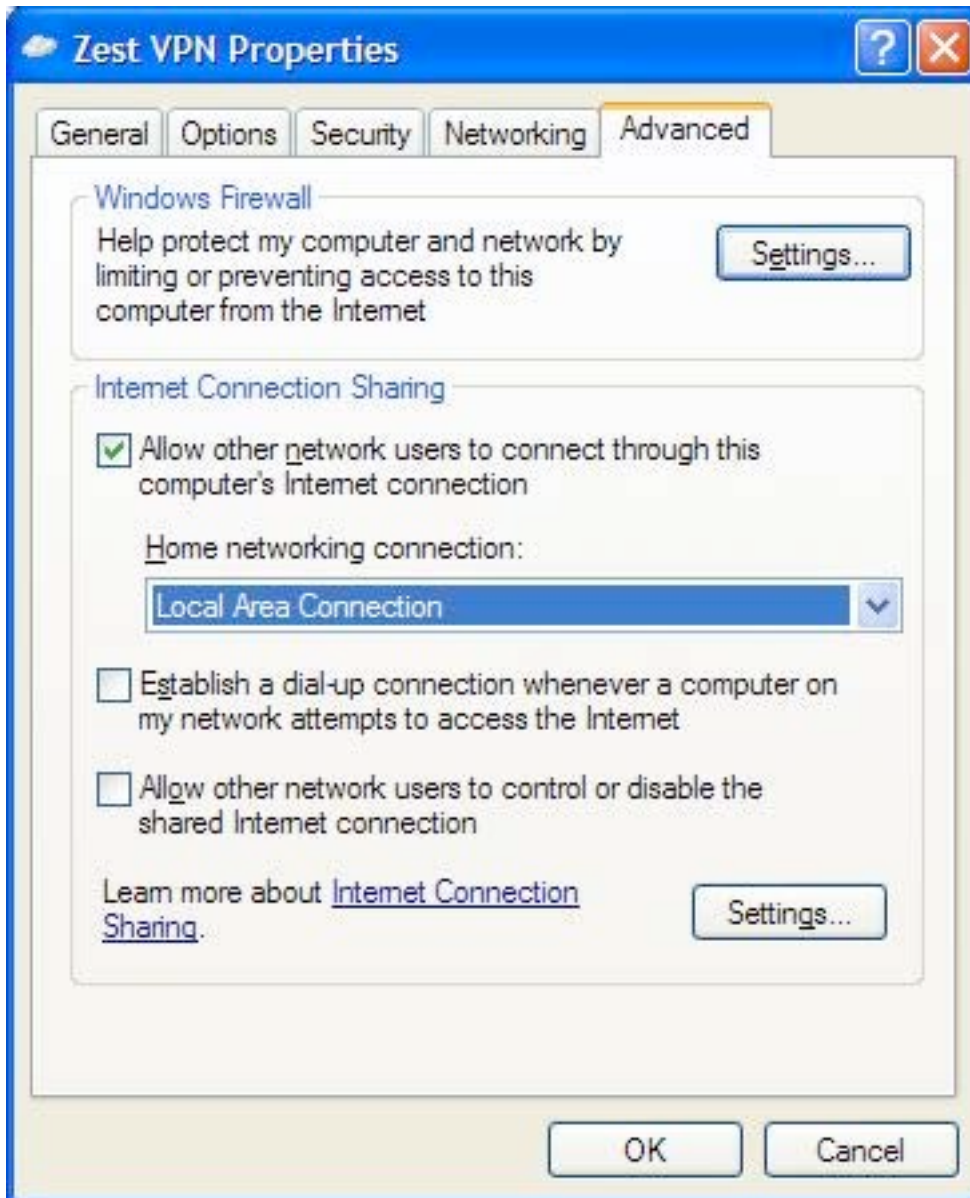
Zest VPN Properties

?

General
Options
Security
Networking
Advanced

Windows Firewall

Help protect my computer and network by limiting or preventing access to this computer from the Internet

Settings...

Internet Connection Sharing

Allow other network users to connect through this computer's Internet connection

Home networking connection:

Local Area Connection

Establish a dial-up connection whenever a computer on my network attempts to access the Internet

Allow other network users to control or disable the shared Internet connection

Learn more about Internet Connection Sharing.

Settings...

OK
Cancel